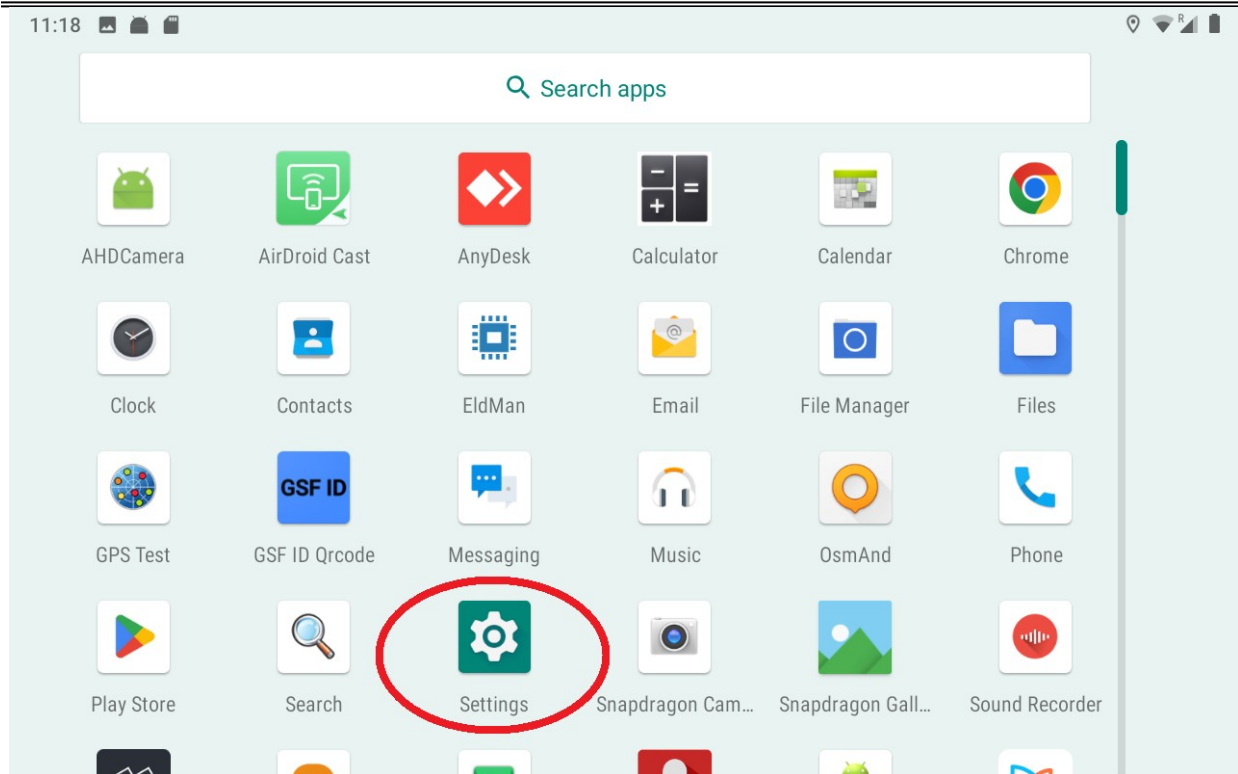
11:18

Search apps

AHDCamera
AirDroid Cast
AnyDesk
Calculator
Calendar
Chrome

Clock
Contacts
EldMan
Email
File Manager
Files

GSF ID

GPS Test
GSF ID Qrcode
Messaging
Music
OsmAnd
Phone

Play Store
Search
Settings
Snapdragon Cam...
Snapdragon Gall...
Sound Recorder